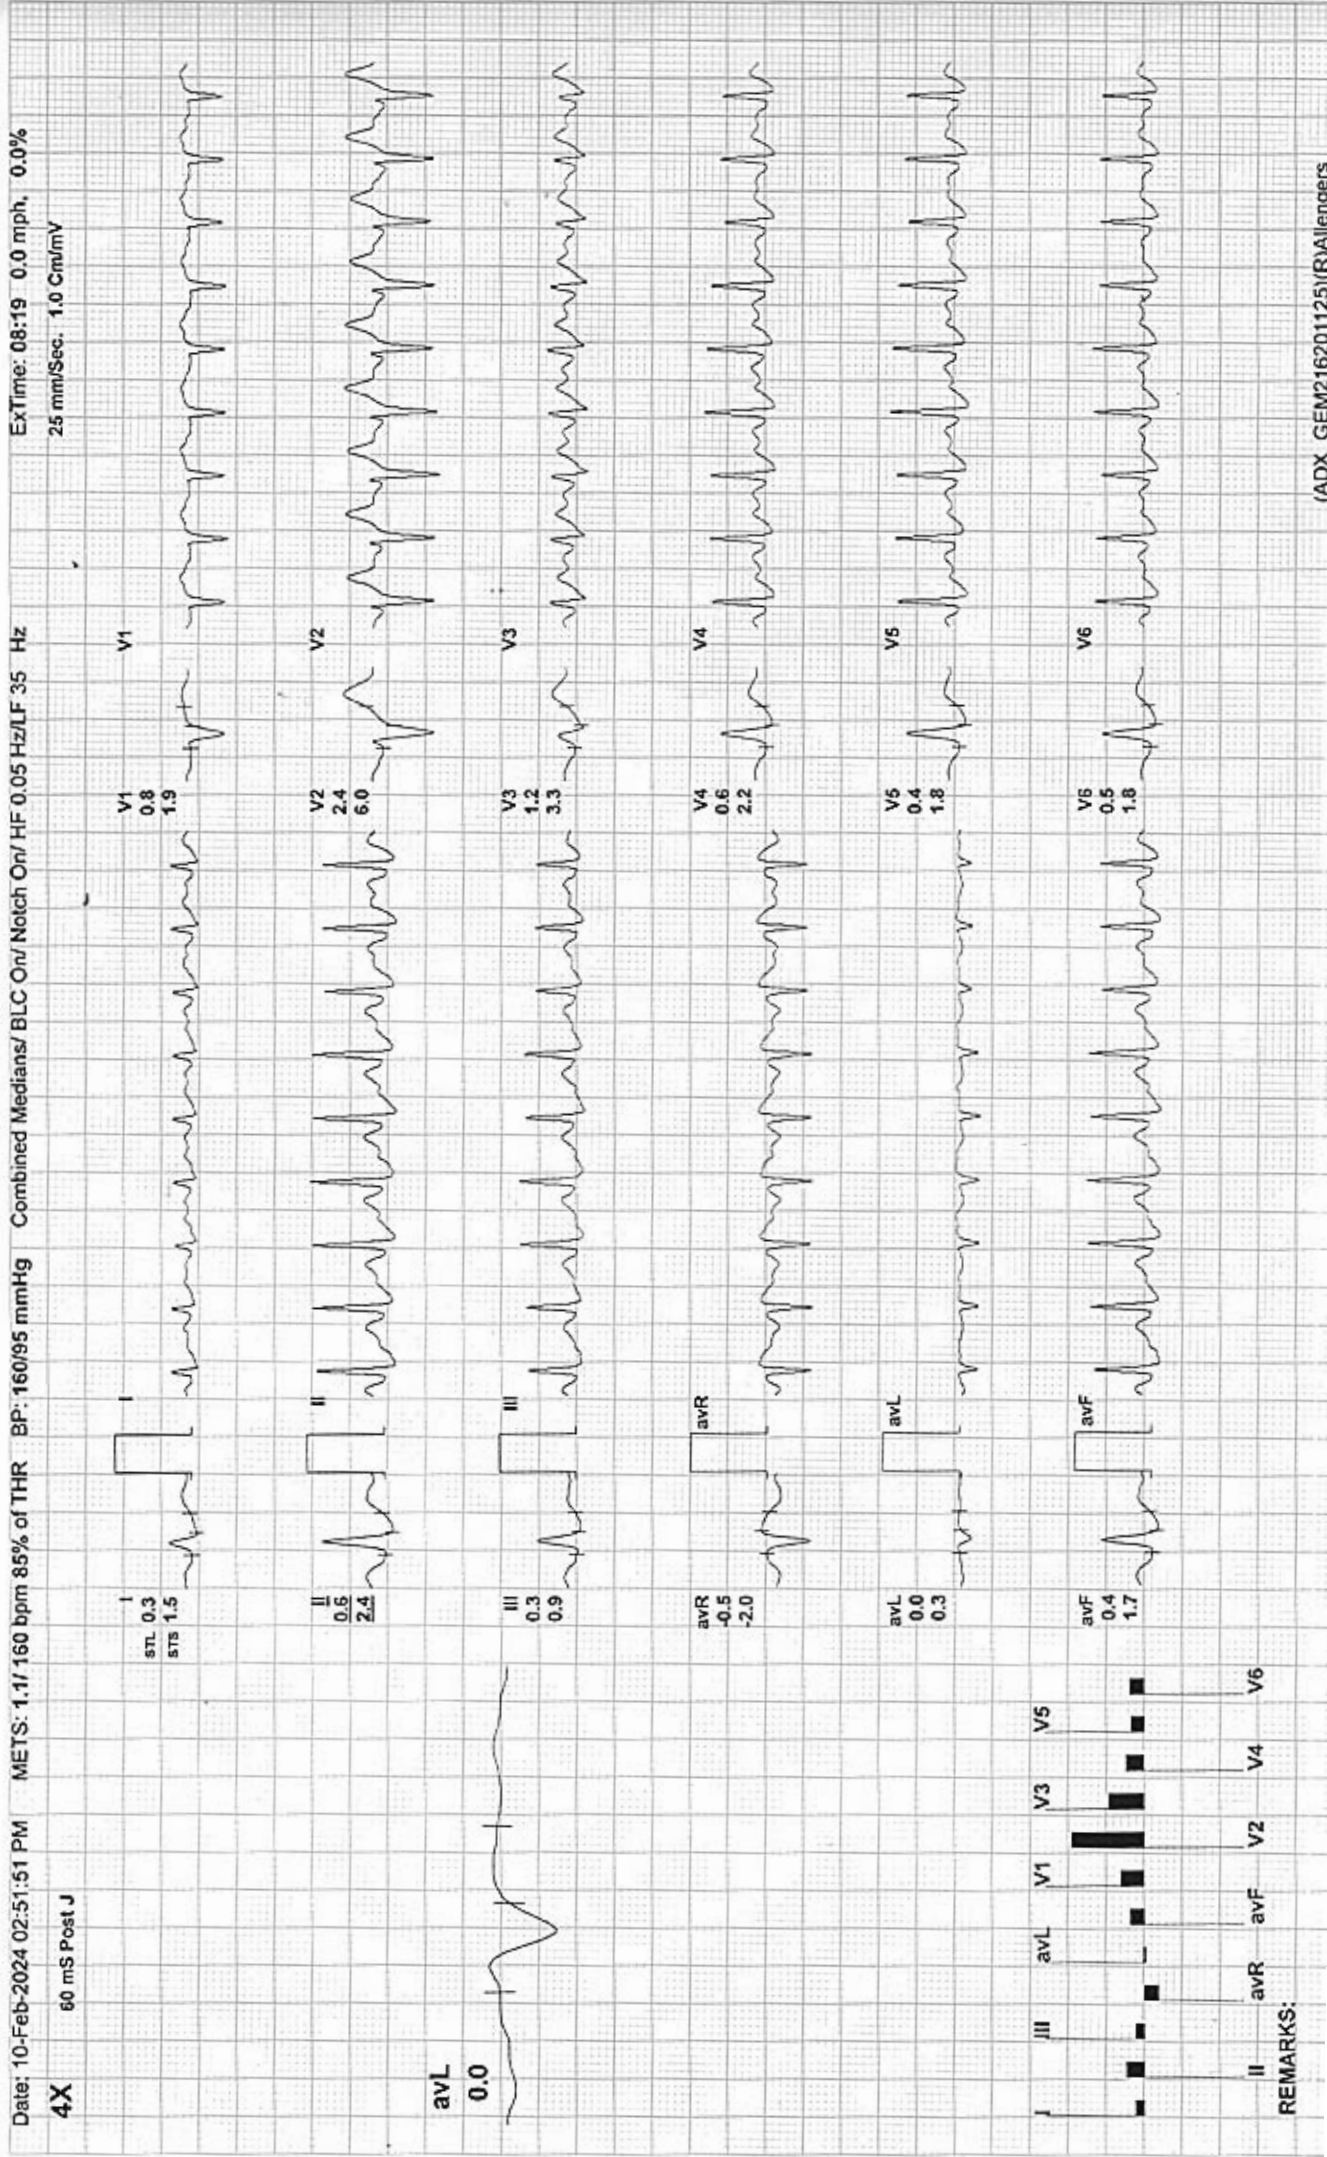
Date: 10-Feb-2024 02:51:51 PM METS: 1.1/ 160 bpm 85% of THR BP: 160/95 mmHg Combined Medians/ BLC On/ Notch On/ HF 0.05 Hz/LF 35 Hz ExTime: 08:19 0.0 mph, 0.0%

4X 60 mS Post J 25 mm/Sec. 1.0 Cm/mV

avL
0.0

I
STL 0.3
STS 1.5

I

V1
0.8
1.9

V1

II
0.6
2.4

II

V2
2.4
6.0

V2

III
0.3
0.9

III

V3
1.2
3.3

V3

avR
-0.5
-2.0

avR

V4
0.6
2.2

V4

avL
0.0
0.3

avL

V5
0.4
1.8

V5

avF
0.4
1.7

avF

V6
0.5
1.8

V6

I II III avR avL avF V1 V2 V3 V4 V5 V6

REMARKS:

(ADX_GEM21620112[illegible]Allengers